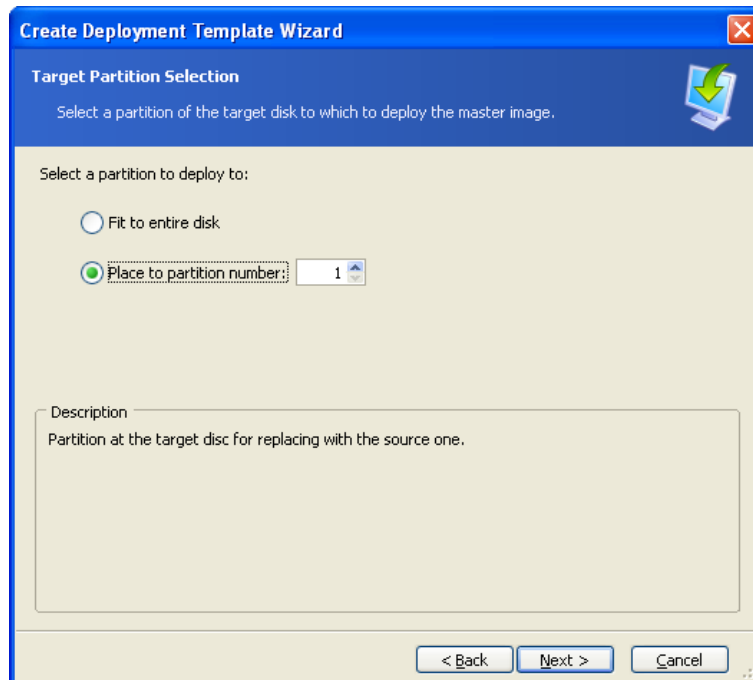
Create Deployment Template Wizard

Target Partition Selection

Select a partition of the target disk to which to deploy the master image.

Select a partition to deploy to:

Fit to entire disk

Place to partition number: 1

Description

Partition at the target disc for replacing with the source one.

< Back

Next >

Cancel